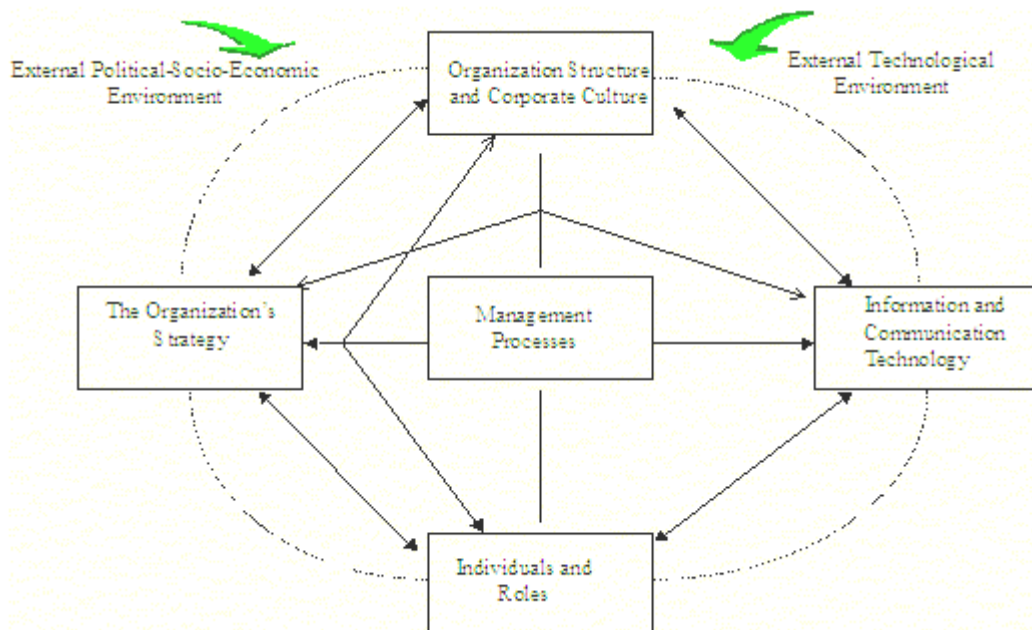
External Political-Socio-Economic Environment

Organization Structure and Corporate Culture

External Technological Environment

The Organization's Strategy

Management Processes

Information and Communication Technology

Individuals and Roles